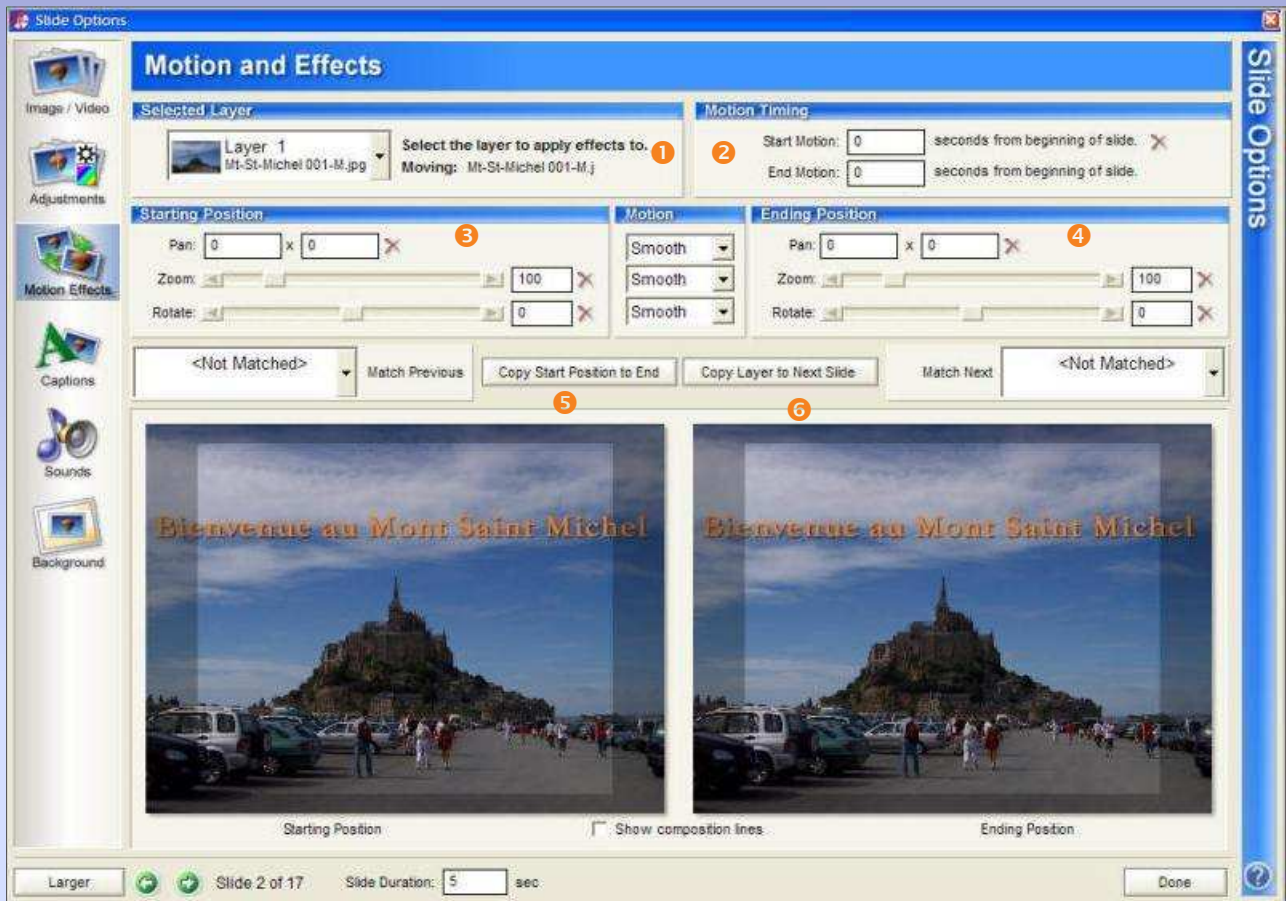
Slide Options

Image / Video
Adjustments
Motion Effects
Captions
Sounds
Background

Motion and Effects

Selected Layer
Layer 1
Mt-St-Michel 001-M.jpg
Select the layer to apply effects to.
Moving: Mt-St-Michel 001-M.j
1

Motion Timing
2
Start Motion: 0 seconds from beginning of slide.
End Motion: 0 seconds from beginning of slide.

Starting Position
Pan: 0 x 0
3
Zoom: 100
Rotate: 0

Motion
Smooth
Smooth
Smooth

Ending Position
Pan: 0 x 0
4
Zoom: 100
Rotate: 0

<Not Matched> Match Previous
Copy Start Position to End
Copy Layer to Next Slide
Match Next <Not Matched>
5
6

Bienvenue au Mont Saint Michel
Bienvenue au Mont Saint Michel

Starting Position
Show composition lines
Ending Position

Larger
Slide 2 of 17
Slide Duration: 5 sec
Done

Slide Options
?